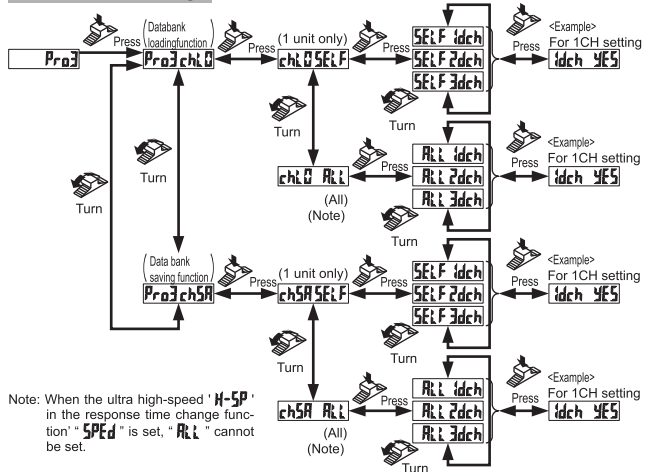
Pro3

Press

Databank loadingfunction

Pro3chLD

Press

(1 unit only)

chLDSELF

Press

SELF 1dch

SELF 2dch

SELF 3dch

Press

<Example>
For 1CH setting

1dch YES

Turn

Turn

Turn

chLD ALL

(All)
(Note)

Press

ALL 1dch

ALL 2dch

ALL 3dch

<Example>
For 1CH setting

1dch YES

Turn

Data bank saving function

Pro3chSA

Press

(1 unit only)

chSASELF

Press

SELF 1dch

SELF 2dch

SELF 3dch

Press

<Example>
For 1CH setting

1dch YES

Turn

Turn

chSA ALL

(All)
(Note)

Press

ALL 1dch

ALL 2dch

ALL 3dch

Press

<Example>
For 1CH setting

1dch YES

Turn

Note: When the ultra high-speed ' H-SP ' in the response time change function' " SPEd " is set, " ALL " cannot be set.